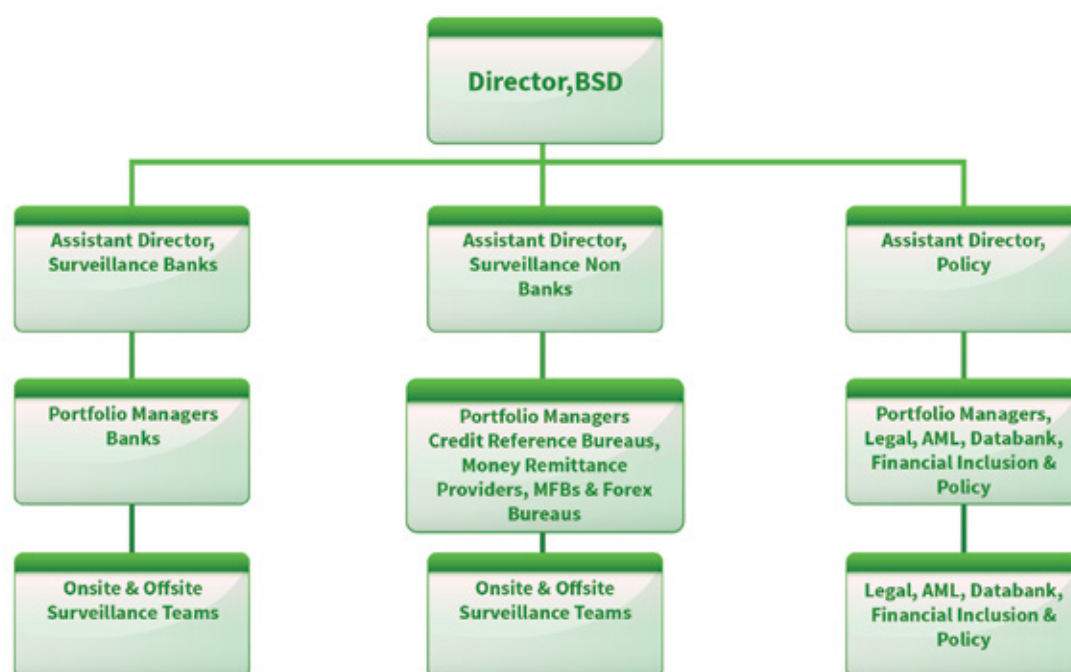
Director,BSD

Assistant Director, Surveillance Banks

Portfolio Managers Banks

Onsite & Offsite Surveillance Teams

Assistant Director, Surveillance Non Banks

Portfolio Managers Credit Reference Bureaus, Money Remittance Providers, MFBs & Forex Bureaus

Onsite & Offsite Surveillance Teams

Assistant Director, Policy

Portfolio Managers, Legal, AML, Databank, Financial Inclusion & Policy

Legal, AML, Databank, Financial Inclusion & Policy